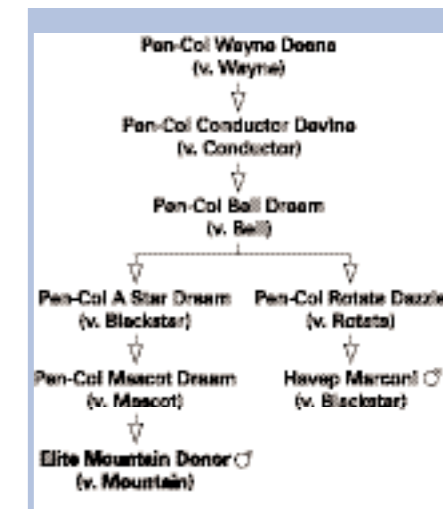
Pen-Col Wayne Deena
(v. Wayne)

Pen-Col Conductor Devine
(v. Conductor)

Pen-Col Bell Dream
(v. Bell)

Pen-Col A Star Dream
(v. Blackstar)

Pen-Col Mascot Dream
(v. Mascot)

Elite Mountain Donor ♂
(v. Mountain)

Pen-Col Rotate Dazzle
(v. Rotate)

Havep Marconi ♂
(v. Blackstar)